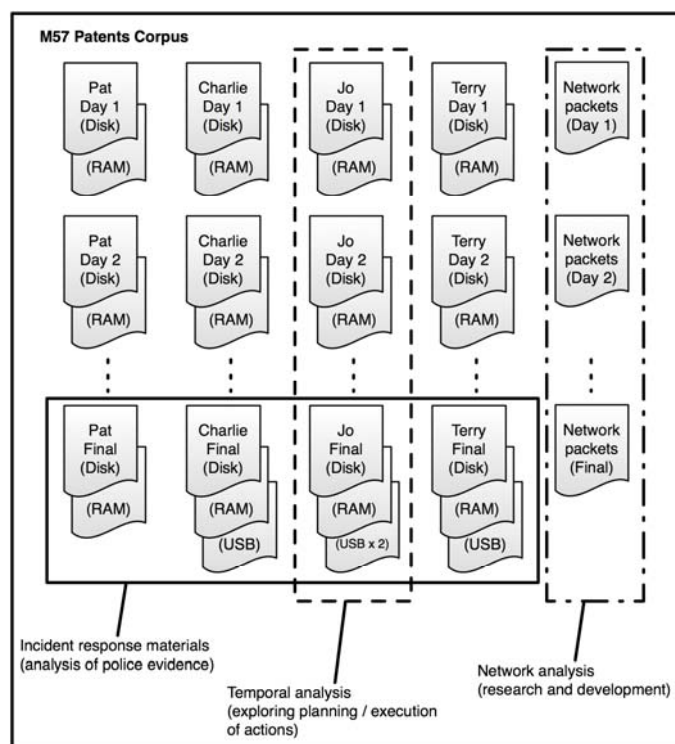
M57 Patents Corpus

Pat Day 1 (Disk)

(RAM)

Charlie Day 1 (Disk)

(RAM)

Jo Day 1 (Disk)

(RAM)

Terry Day 1 (Disk)

(RAM)

Network packets (Day 1)

Pat Day 2 (Disk)

(RAM)

Charlie Day 2 (Disk)

(RAM)

Jo Day 2 (Disk)

(RAM)

Terry Day 2 (Disk)

(RAM)

Network packets (Day 2)

Pat Final (Disk)

(RAM)

Charlie Final (Disk)

(RAM)

(USB)

Jo Final (Disk)

(RAM)

(USB x 2)

Terry Final (Disk)

(RAM)

(USB)

Network packets (Final)

Incident response materials (analysis of police evidence)

Temporal analysis (exploring planning / execution of actions)

Network analysis (research and development)